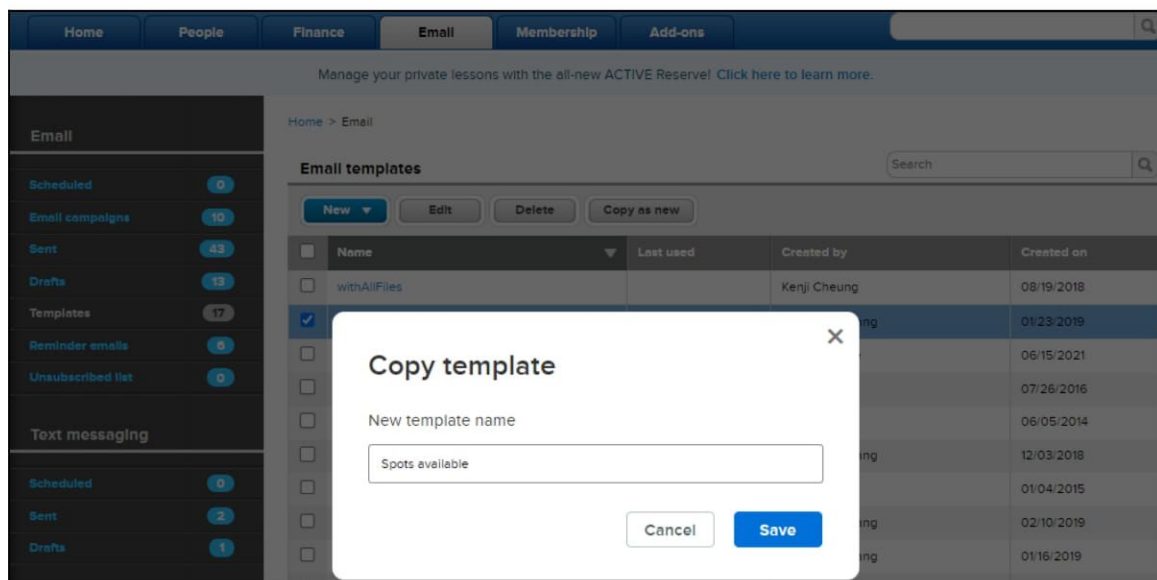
Home People Finance Email Membership Add-ons

Manage your private lessons with the all-new ACTIVE Reserve! Click here to learn more.

Email

Scheduled 0
Email campaigns 10
Sent 43
Drafts 13
Templates 17
Reminder emails 6
Unsubscribed list 0

Text messaging

Scheduled 0
Sent 2
Drafts 1

Home > Email

Email templates

Search

New ▼ Edit Delete Copy as new

| | Name | Last used | Created by | Created on |
|---|---|---|---|---|
| | withAllFiles | | Kenji Cheung | 08/19/2018 |
| | | | ng | 01/23/2019 |
| | | | | 06/15/2021 |
| | | | | 07/26/2016 |
| | | | | 06/05/2014 |
| | | | ng | 12/03/2018 |
| | | | | 01/04/2015 |
| | | | ng | 02/10/2019 |
| | | | ng | 01/16/2019 |

×

Copy template

New template name

Spots available

Cancel Save